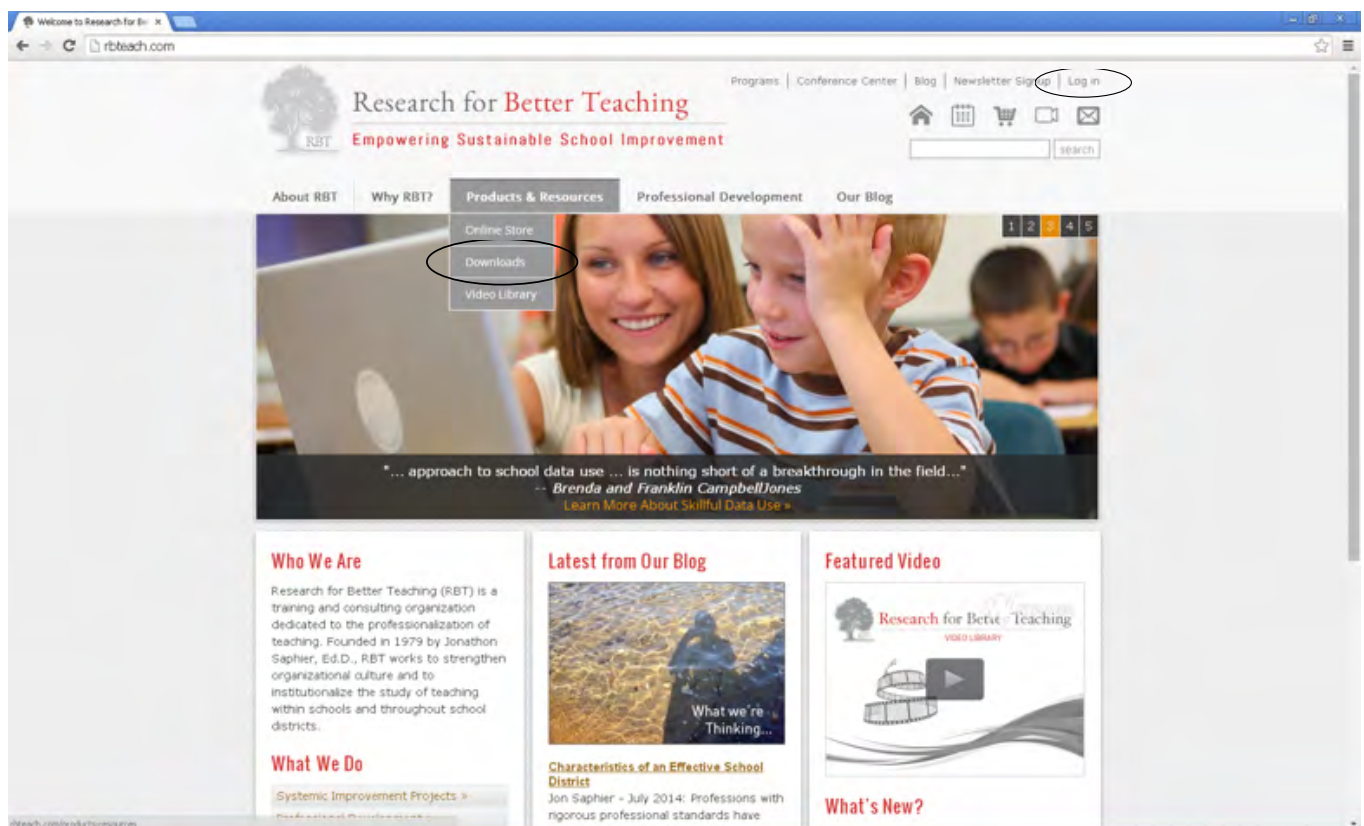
Welcome to Research for Be ×

rbteach.com

Programs | Conference Center | Blog | Newsletter Signup | Log in

RBT

Research for Better Teaching

Empowering Sustainable School Improvement

search

About RBT | Why RBT? | Products & Resources | Professional Development | Our Blog

Online Store

Downloads

Video Library

1 2 3 4 5

"... approach to school data use ... is nothing short of a breakthrough in the field..."
-- Brenda and Franklin CampbellJones
Learn More About Skillful Data Use »

Who We Are

Research for Better Teaching (RBT) is a training and consulting organization dedicated to the professionalization of teaching. Founded in 1979 by Jonathon Saphier, Ed.D., RBT works to strengthen organizational culture and to institutionalize the study of teaching within schools and throughout school districts.

What We Do

Systemic Improvement Projects »

Latest from Our Blog

What we're Thinking...

Characteristics of an Effective School District

Jon Saphier - July 2014: Professions with rigorous professional standards have

Featured Video

Research for Better Teaching

VIDEO LIBRARY

What's New?